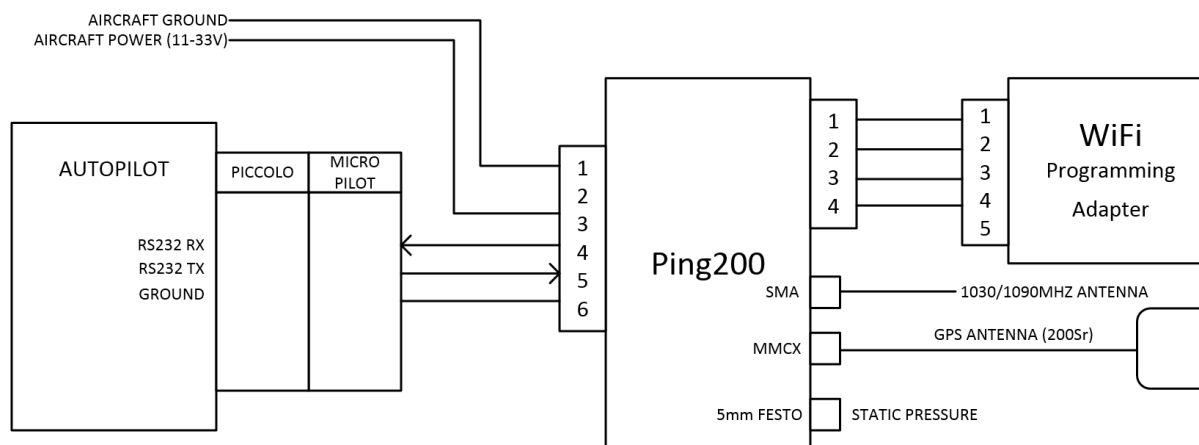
AIRCRAFT GROUND
AIRCRAFT POWER (11-33V)

AUTOPILOT

PICCOLO

MICRO PILOT

RS232 RX
RS232 TX
GROUND

1
2
3
4
5
6

Ping200

1
2
3
4

1
2
3
4
5

WiFi
Programming
Adapter

SMA
1030/1090MHZ ANTENNA

MMCX
GPS ANTENNA (200Sr)

5mm FESTO
STATIC PRESSURE